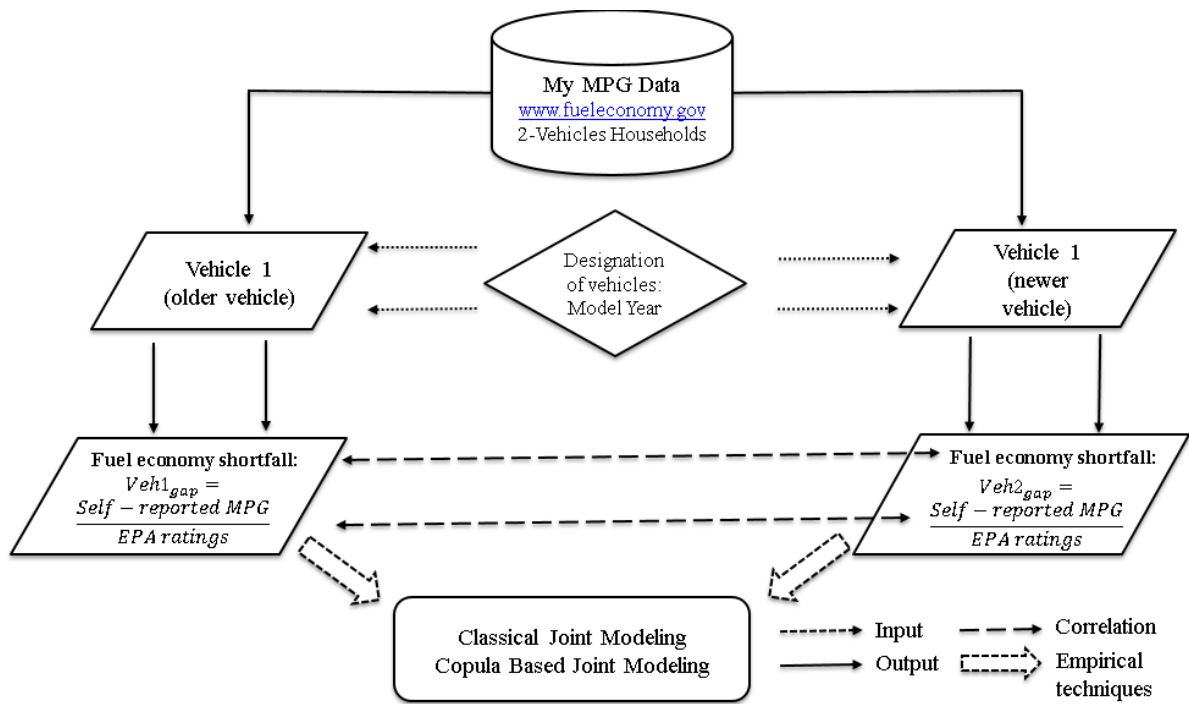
My MPG Data
www.fueleconomy.gov
2-Vehicles Households

Vehicle 1
(older vehicle)

Designation of vehicles: Model Year

Vehicle 1
(newer vehicle)

Fuel economy shortfall:
$Veh1_{gap} = \frac{Self-reported\ MPG}{EPA\ ratings}$

Fuel economy shortfall:
$Veh2_{gap} = \frac{Self-reported\ MPG}{EPA\ ratings}$

Classical Joint Modeling
Copula Based Joint Modeling

Input
Correlation
Output
Empirical techniques